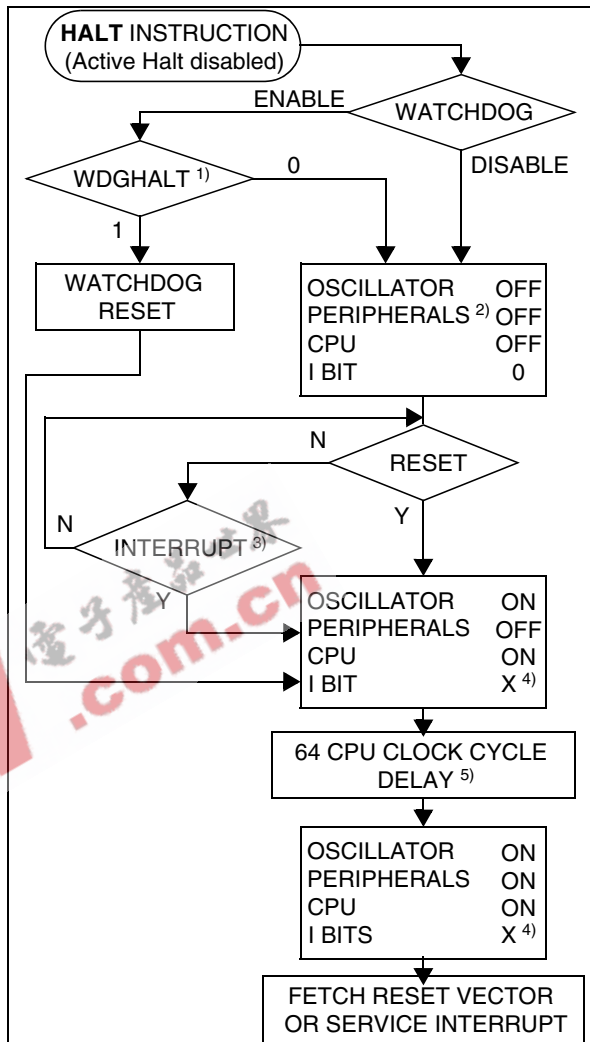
**HALT** INSTRUCTION
(Active Halt disabled)

WATCHDOG

ENABLE

DISABLE

WDGHALT $^{1)}$

0

1

WATCHDOG RESET

OSCILLATOR OFF
PERIPHERALS $^{2)}$ OFF
CPU OFF
I BIT 0

RESET

N

Y

INTERRUPT $^{3)}$

N

Y

OSCILLATOR ON
PERIPHERALS OFF
CPU ON
I BIT X $^{4)}$

64 CPU CLOCK CYCLE DELAY $^{5)}$

OSCILLATOR ON
PERIPHERALS ON
CPU ON
I BITS X $^{4)}$

FETCH RESET VECTOR OR SERVICE INTERRUPT

.com.cn